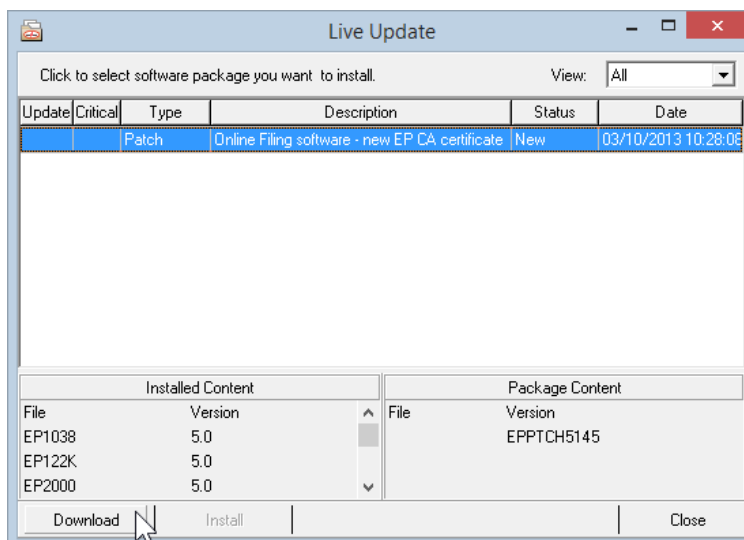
Live Update

Click to select software package you want to install.

View: All

| Update | Critical | Type | Description | Status | Date |
|---|---|---|---|---|---|
| | | Patch | Online Filing software - new EP CA certificate | New | 03/10/2013 10:28:06 |

Installed Content

| File | Version |
|---|---|
| EP1038 | 5.0 |
| EP122K | 5.0 |
| EP2000 | 5.0 |

Package Content

| File | Version |
|---|---|
| | EPPTCH5145 |

Download

Install

Close